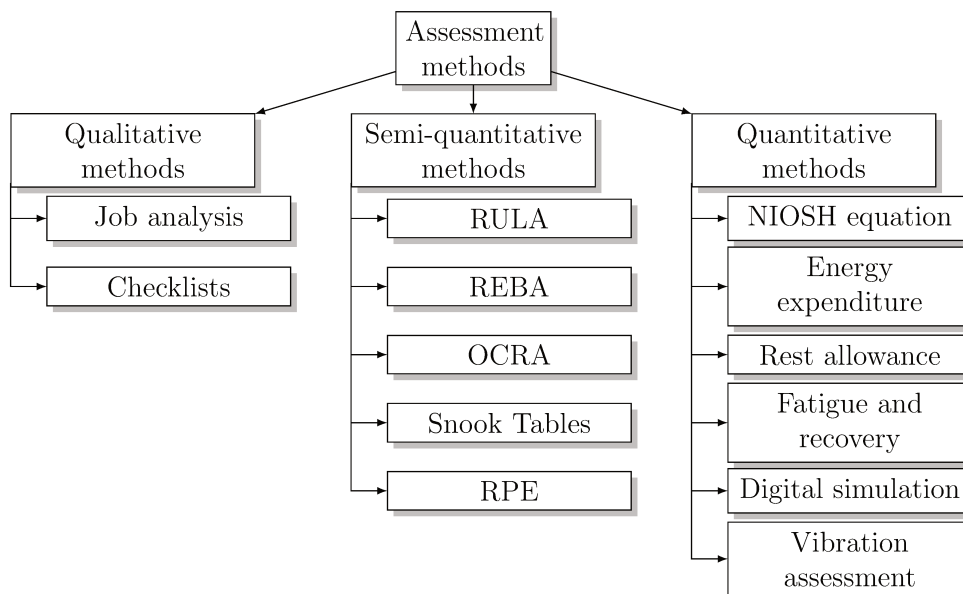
Assessment methods

Qualitative methods

Job analysis

Checklists

Semi-quantitative methods

RULA

REBA

OCRA

Snook Tables

RPE

Quantitative methods

NIOSH equation

Energy expenditure

Rest allowance

Fatigue and recovery

Digital simulation

Vibration assessment